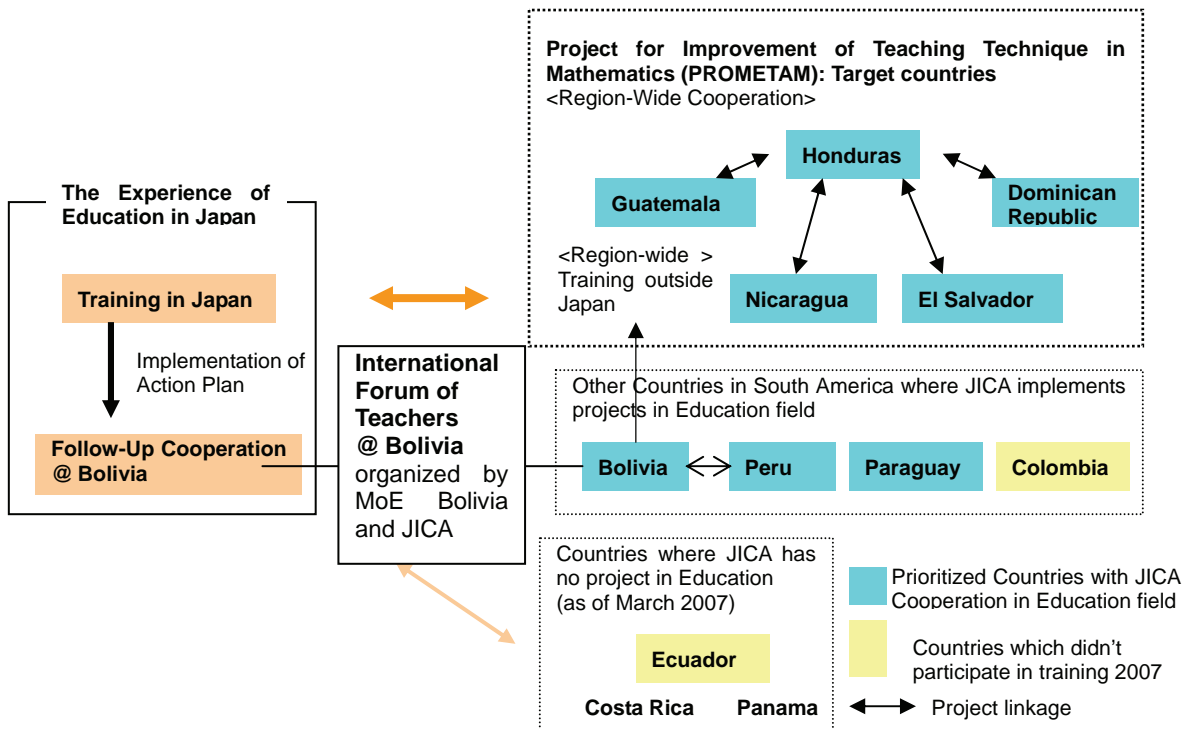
Project for Improvement of Teaching Technique in Mathematics (PROMETAM): Target countries
<Region-Wide Cooperation>

Honduras

Guatemala

Dominican Republic

<Region-wide > Training outside Japan

Nicaragua

El Salvador

The Experience of Education in Japan

Training in Japan

Implementation of Action Plan

Follow-Up Cooperation @ Bolivia

International Forum of Teachers @ Bolivia organized by MoE Bolivia and JICA

Other Countries in South America where JICA implements projects in Education field

Bolivia

Peru

Paraguay

Colombia

Countries where JICA has no project in Education (as of March 2007)

Ecuador

Costa Rica

Panama

Prioritized Countries with JICA Cooperation in Education field

Countries which didn't participate in training 2007

Project linkage